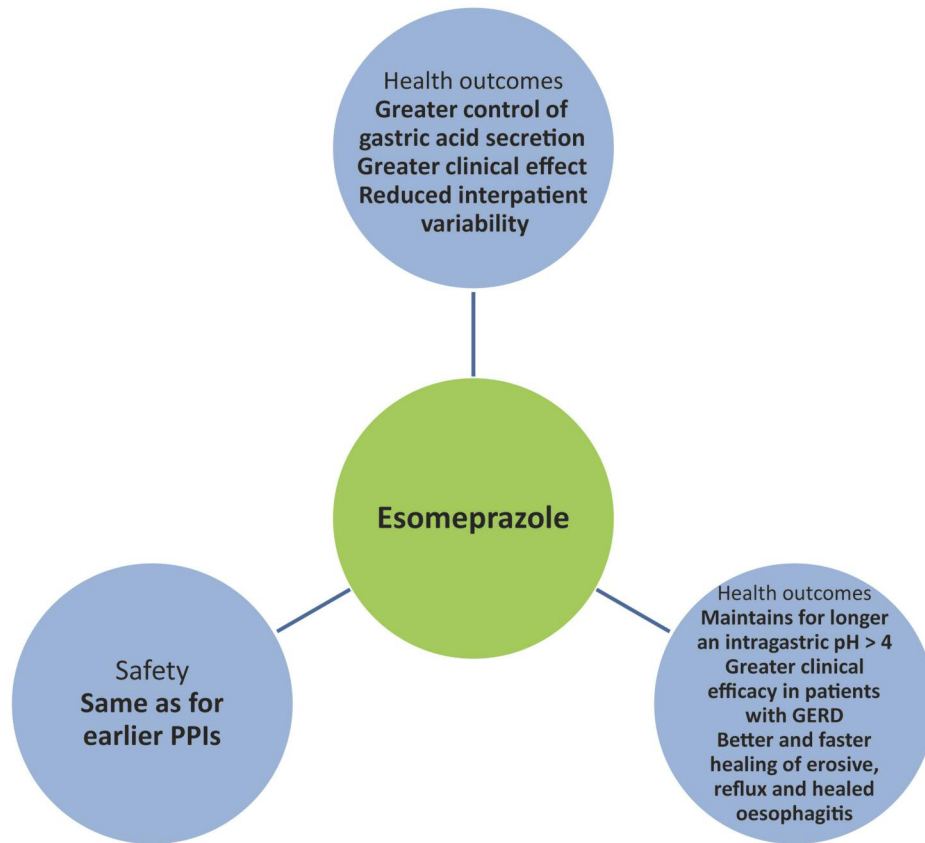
Health outcomes
Greater control of gastric acid secretion
Greater clinical effect
Reduced interpatient variability

Esomeprazole

Safety
Same as for earlier PPIs

Health outcomes
Maintains for longer an intragastric pH > 4
Greater clinical efficacy in patients with GERD
Better and faster healing of erosive, reflux and healed oesophagitis